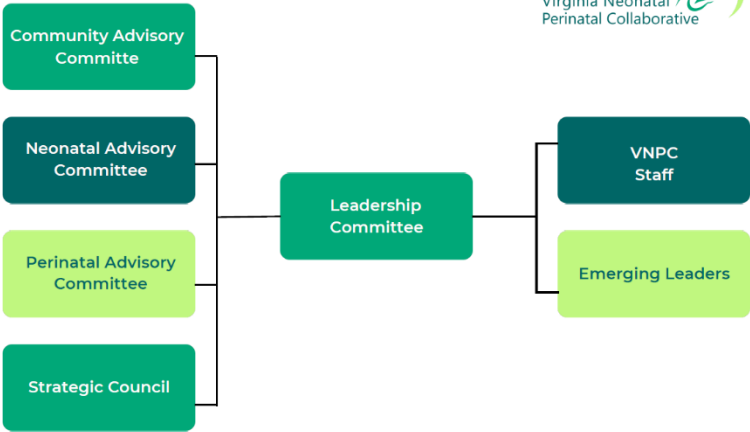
Virginia Neonatal
Perinatal Collaborative

Community Advisory Committe

Neonatal Advisory Committee

Perinatal Advisory Committee

Strategic Council

Leadership Committee

VNPC Staff

Emerging Leaders